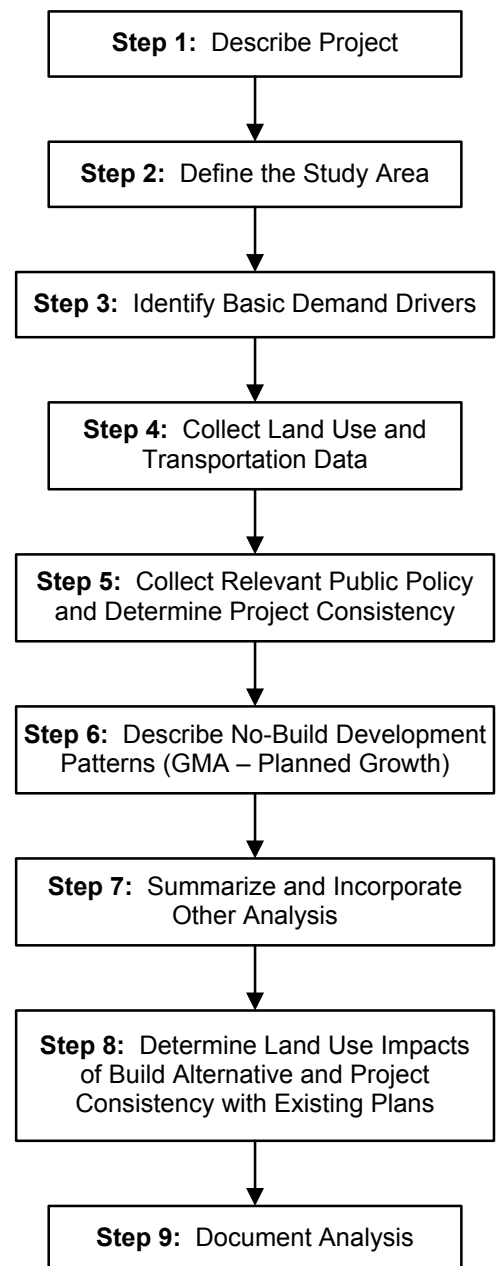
**Step 1:** Describe Project

**Step 2:** Define the Study Area

**Step 3:** Identify Basic Demand Drivers

**Step 4:** Collect Land Use and Transportation Data

**Step 5:** Collect Relevant Public Policy and Determine Project Consistency

**Step 6:** Describe No-Build Development Patterns (GMA – Planned Growth)

**Step 7:** Summarize and Incorporate Other Analysis

**Step 8:** Determine Land Use Impacts of Build Alternative and Project Consistency with Existing Plans

**Step 9:** Document Analysis